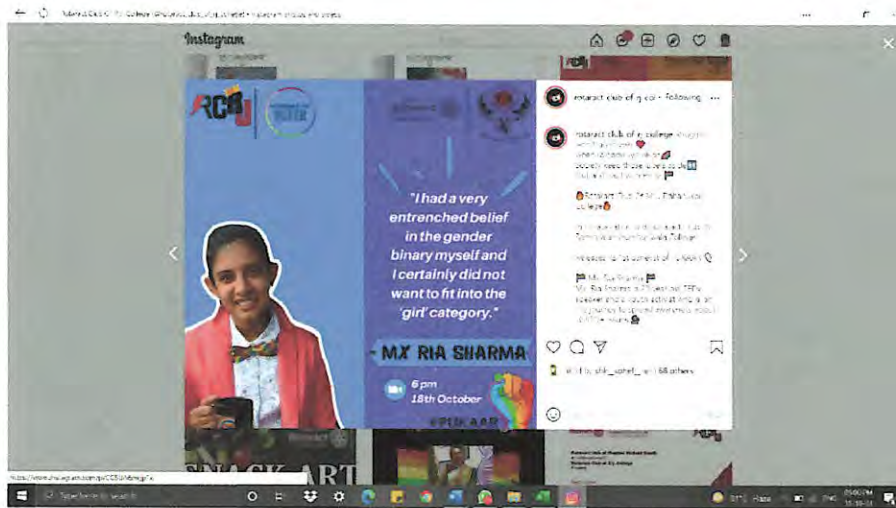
Instagram

RCGJ

"I had a very entrenched belief in the gender binary myself and I certainly did not want to fit into the 'girl' category."

MX RIA SHARMA

6 pm
18th October

#PUKAAR

rotaract club of g coll • Following ...

rotaract club of g college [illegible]

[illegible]

Rotaract Club of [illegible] college

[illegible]

Mx Ria Sharma

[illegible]

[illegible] 68 others

SNACK ART

Type here to search